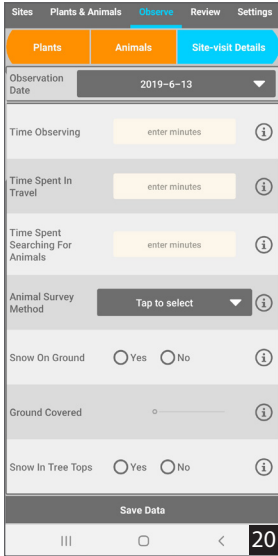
Sites Plants & Animals Observe Review Settings

Plants
Animals
Site-visit Details

Observation Date
2019-6-13

Time Observing
enter minutes

Time Spent In Travel
enter minutes

Time Spent Searching For Animals
enter minutes

Animal Survey Method
Tap to select

Snow On Ground
Yes No

Ground Covered

Snow In Tree Tops
Yes No

Save Data

20